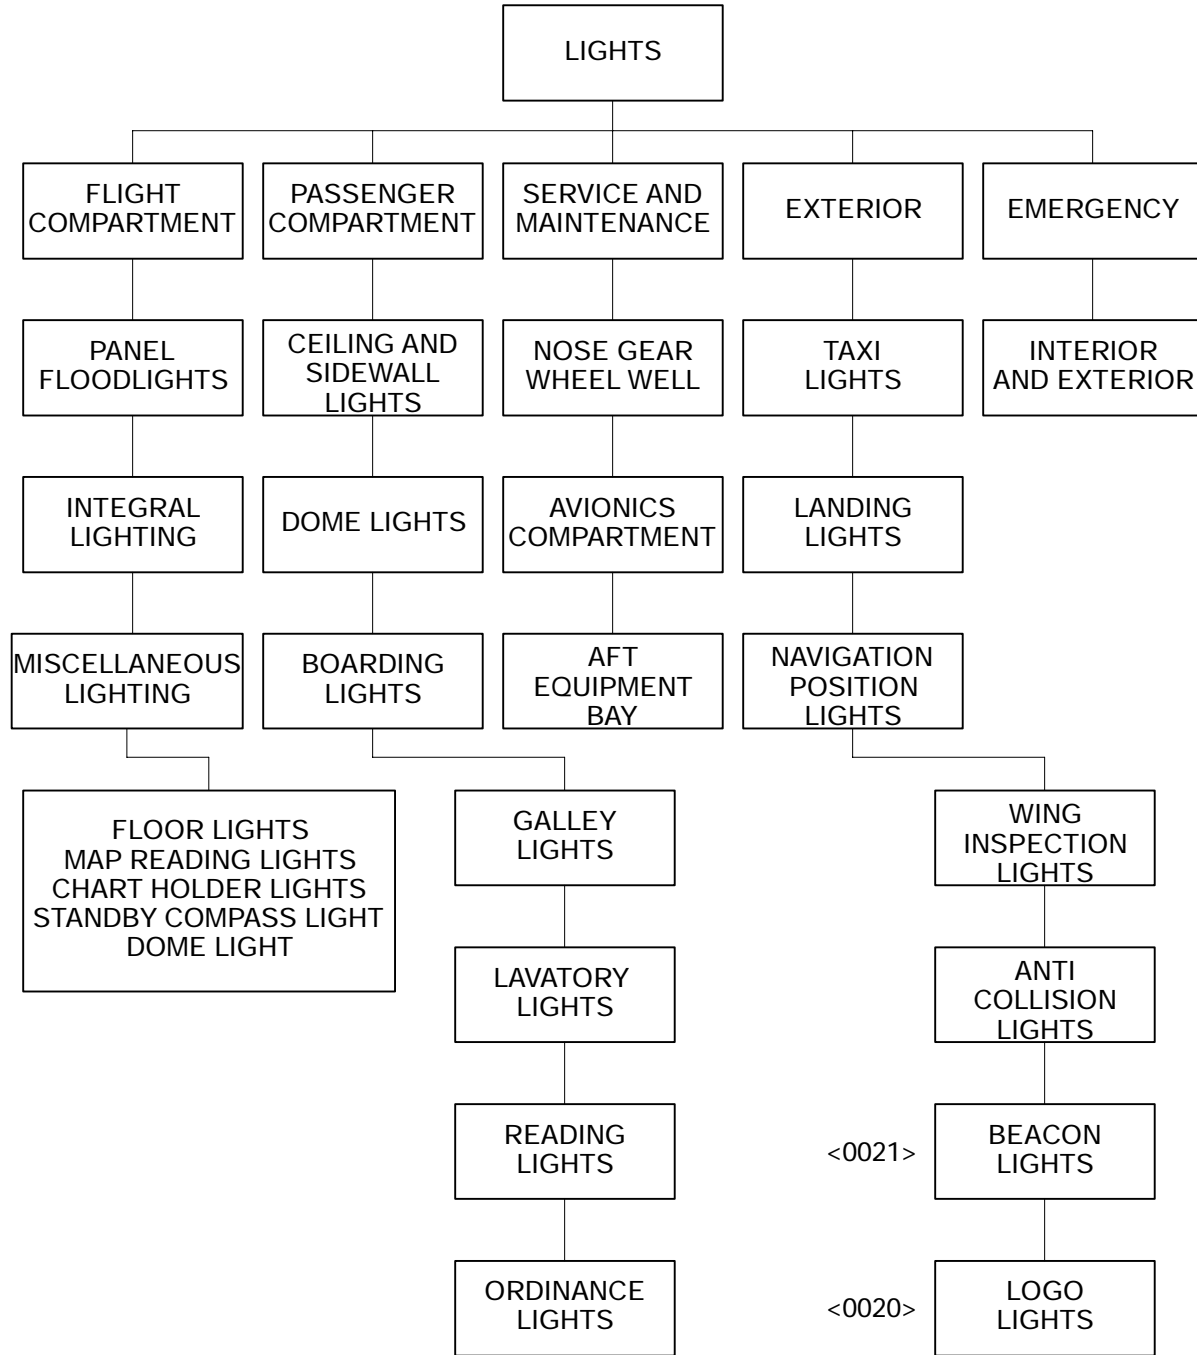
LIGHTS

FLIGHT COMPARTMENT

PASSENGER COMPARTMENT

SERVICE AND MAINTENANCE

EXTERIOR

EMERGENCY

PANEL FLOODLIGHTS

CEILING AND SIDEWALL LIGHTS

NOSE GEAR WHEEL WELL

TAXI LIGHTS

INTERIOR AND EXTERIOR

INTEGRAL LIGHTING

DOME LIGHTS

AVIONICS COMPARTMENT

LANDING LIGHTS

MISCELLANEOUS LIGHTING

BOARDING LIGHTS

AFT EQUIPMENT BAY

NAVIGATION POSITION LIGHTS

FLOOR LIGHTS
MAP READING LIGHTS
CHART HOLDER LIGHTS
STANDBY COMPASS LIGHT
DOME LIGHT

GALLEY LIGHTS

WING INSPECTION LIGHTS

LAVATORY LIGHTS

ANTI COLLISION LIGHTS

READING LIGHTS

<0021>

BEACON LIGHTS

ORDINANCE LIGHTS

<0020>

LOGO LIGHTS